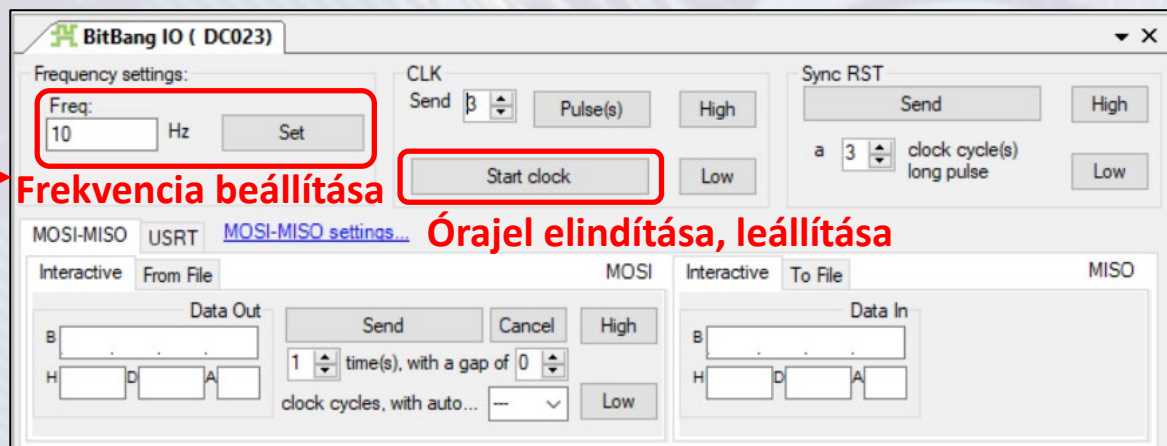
BitBang IO ( DC023)

Frequency settings:
Freq:
10
Hz
Set

Frekvencia beállítása

CLK
Send 3
Pulse(s)
High
Start clock
Low

Óraj­el elindítása, leállítása

Sync RST
Send
High
a 3 clock cycle(s) long pulse
Low

MOSI-MISO
USRT
MOSI-MISO settings...

Interactive
From File
MOSI
Data Out
B
H
D
A
Send
Cancel
High
1 time(s), with a gap of 0
clock cycles, with auto... ---
Low

Interactive
To File
MISO
Data In
B
H
D
A